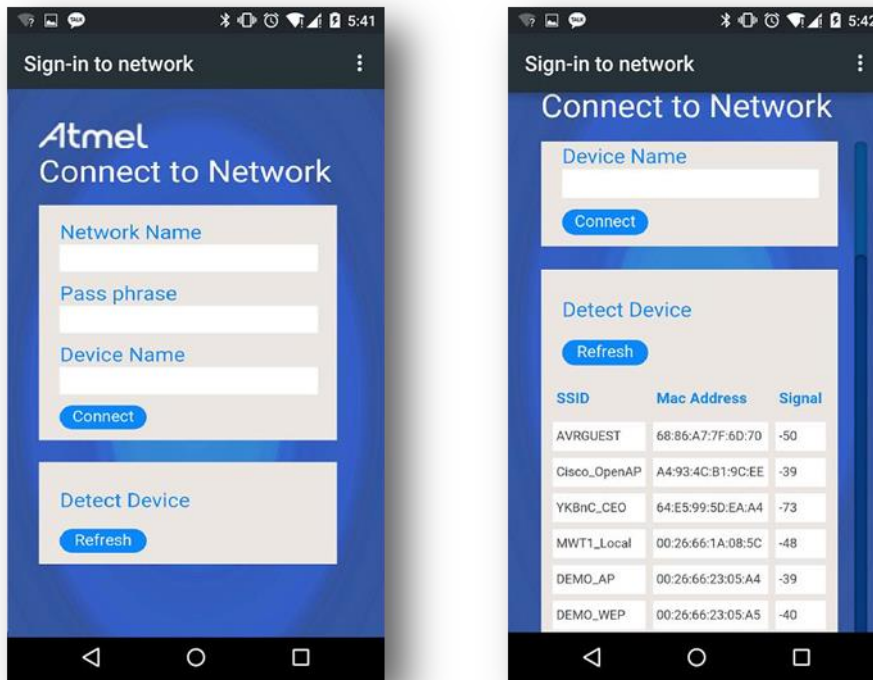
5:41

Sign-in to network

Atmel
Connect to Network

Network Name

Pass phrase

Device Name

Connect

Detect Device

Refresh

5:42

Sign-in to network

Connect to Network

Device Name

Connect

Detect Device

Refresh

| SSID | Mac Address | Signal |
|---|---|---|
| AVRGUEST | 68:86:A7:7F:6D:70 | -50 |
| Cisco_OpenAP | A4:93:4C:B1:9C:EE | -39 |
| YKBnC_CEO | 64:E5:99:5D:EA:A4 | -73 |
| MWT1_Local | 00:26:66:1A:08:5C | -48 |
| DEMO_AP | 00:26:66:23:05:A4 | -39 |
| DEMO_WEP | 00:26:66:23:05:A5 | -40 |